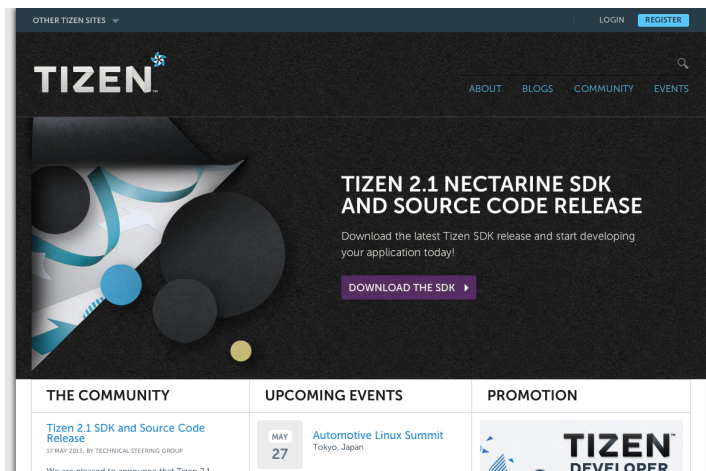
OTHER TIZEN SITES

LOGIN REGISTER

TIZEN

ABOUT BLOGS COMMUNITY EVENTS

TIZEN 2.1 NECTARINE SDK AND SOURCE CODE RELEASE

Download the latest Tizen SDK release and start developing your application today!

DOWNLOAD THE SDK

THE COMMUNITY

Tizen 2.1 SDK and Source Code Release

17 MAY 2013, BY TECHNICAL STEERING GROUP

We are pleased to announce that Tizen 2.1 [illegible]

UPCOMING EVENTS

MAY 27

Automotive Linux Summit

Tokyo, Japan

PROMOTION

TIZEN

DEVELOPER